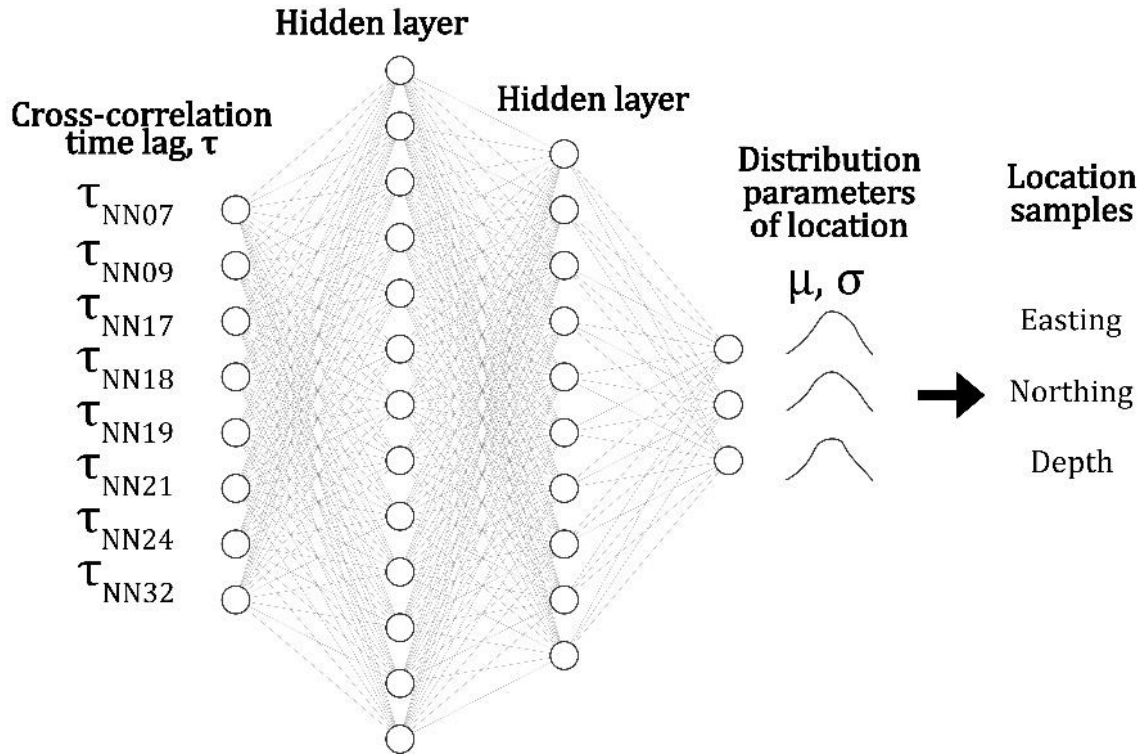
Hidden layer

Cross-correlation time lag, τ

$\tau_{NN07}$
$\tau_{NN09}$
$\tau_{NN17}$
$\tau_{NN18}$
$\tau_{NN19}$
$\tau_{NN21}$
$\tau_{NN24}$
$\tau_{NN32}$

Hidden layer

Distribution parameters of location

μ, σ

Location samples

Easting
Northing
Depth